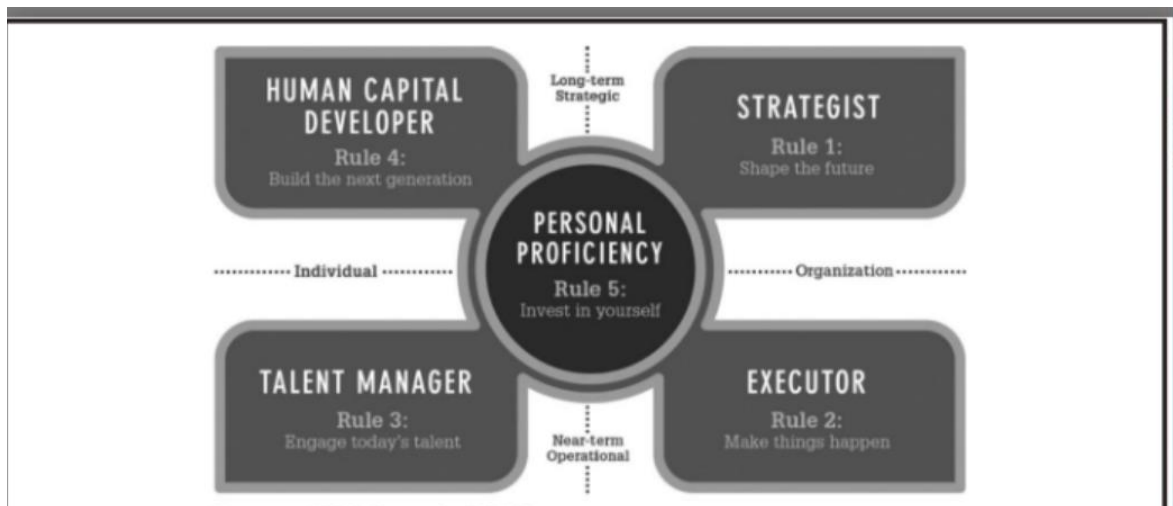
HUMAN CAPITAL DEVELOPER
Rule 4:
Build the next generation

Long-term
Strategic

STRATEGIST
Rule 1:
Shape the future

Individual

PERSONAL PROFICIENCY
Rule 5:
Invest in yourself

Organization

TALENT MANAGER
Rule 3:
Engage today's talent

Near-term
Operational

EXECUTOR
Rule 2:
Make things happen